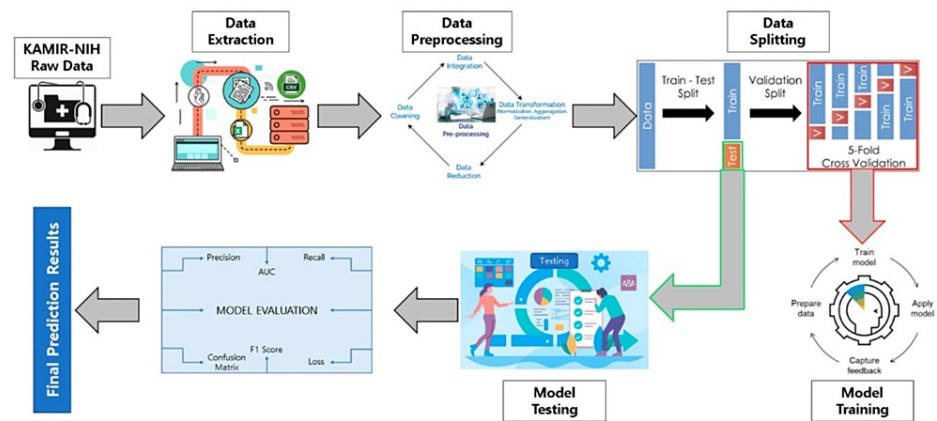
KAMIR-NIH Raw Data

Data Extraction

CSV

Data Preprocessing

Data Integration

Data Cleaning

Data Pre-processing

Data Transformation Normalization, Aggregation, Generalization

Data Reduction

Data Splitting

Data

Train - Test Split

Train

Test

Validation Split

Train

V

Train

V

Train

V

Train

V

Train

V

5-Fold Cross Validation

Final Prediction Results

Precision

AUC

Recall

MODEL EVALUATION

F1 Score

Confusion Matrix

Loss

Testing

Model Testing

Train model

Prepare data

Apply model

Capture feedback

Model Training